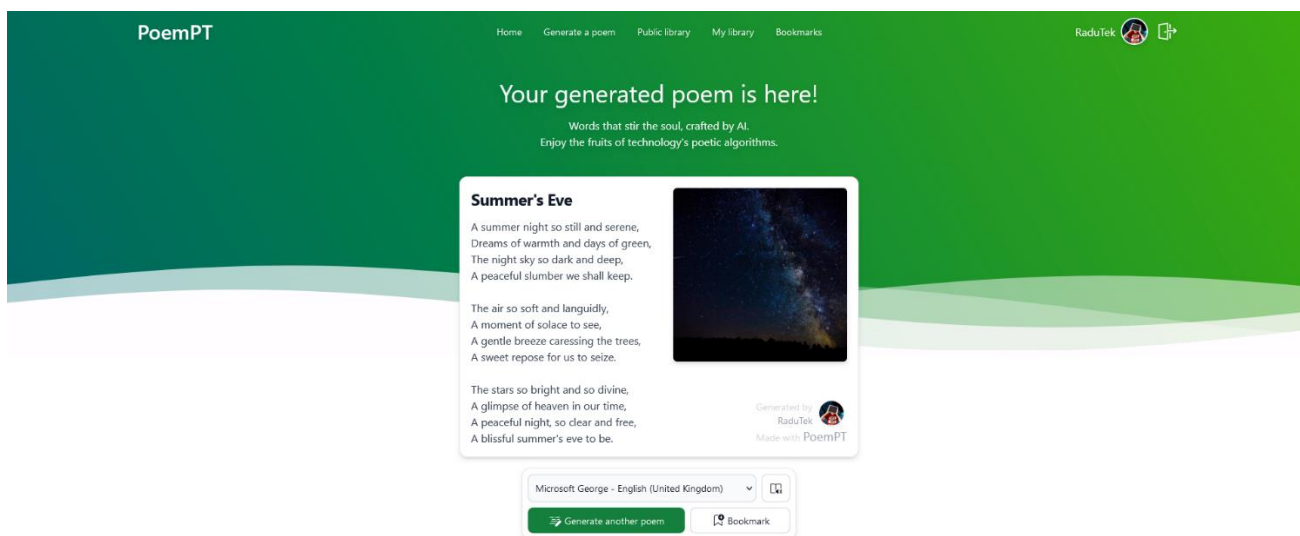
PoemPT

Home Generate a poem Public library My library Bookmarks

RaduTek

Your generated poem is here!

Words that stir the soul, crafted by AI.
Enjoy the fruits of technology's poetic algorithms.

Summer's Eve

A summer night so still and serene,
Dreams of warmth and days of green,
The night sky so dark and deep,
A peaceful slumber we shall keep.

The air so soft and languidly,
A moment of solace to see,
A gentle breeze caressing the trees,
A sweet repose for us to seize.

The stars so bright and so divine,
A glimpse of heaven in our time,
A peaceful night, so clear and free,
A blissful summer's eve to be.

Generated by
RaduTek
Made with PoemPT

Microsoft George - English (United Kingdom)

Generate another poem
Bookmark